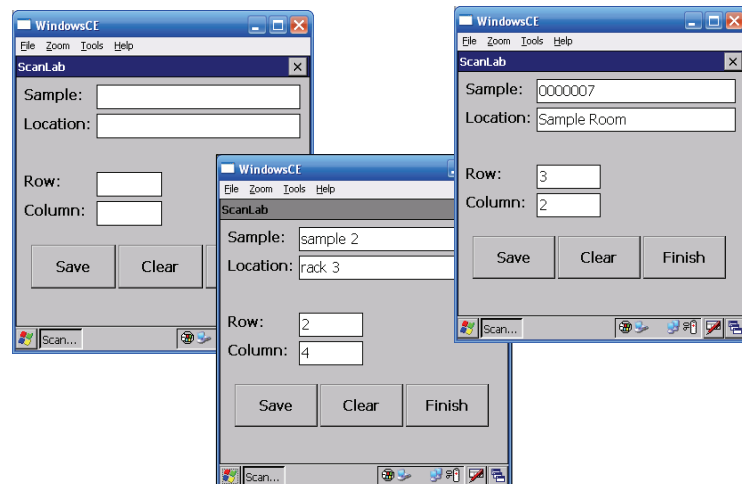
WindowsCE
File Zoom Tools Help
ScanLab
Sample:
Location:
Row:
Column:
Save
Clear
Scan...

WindowsCE
File Zoom Tools Help
ScanLab
Sample: sample 2
Location: rack 3
Row: 2
Column: 4
Save
Clear
Finish
Scan...

WindowsCE
File Zoom Tools Help
ScanLab
Sample: 0000007
Location: Sample Room
Row: 3
Column: 2
Save
Clear
Finish
Scan...